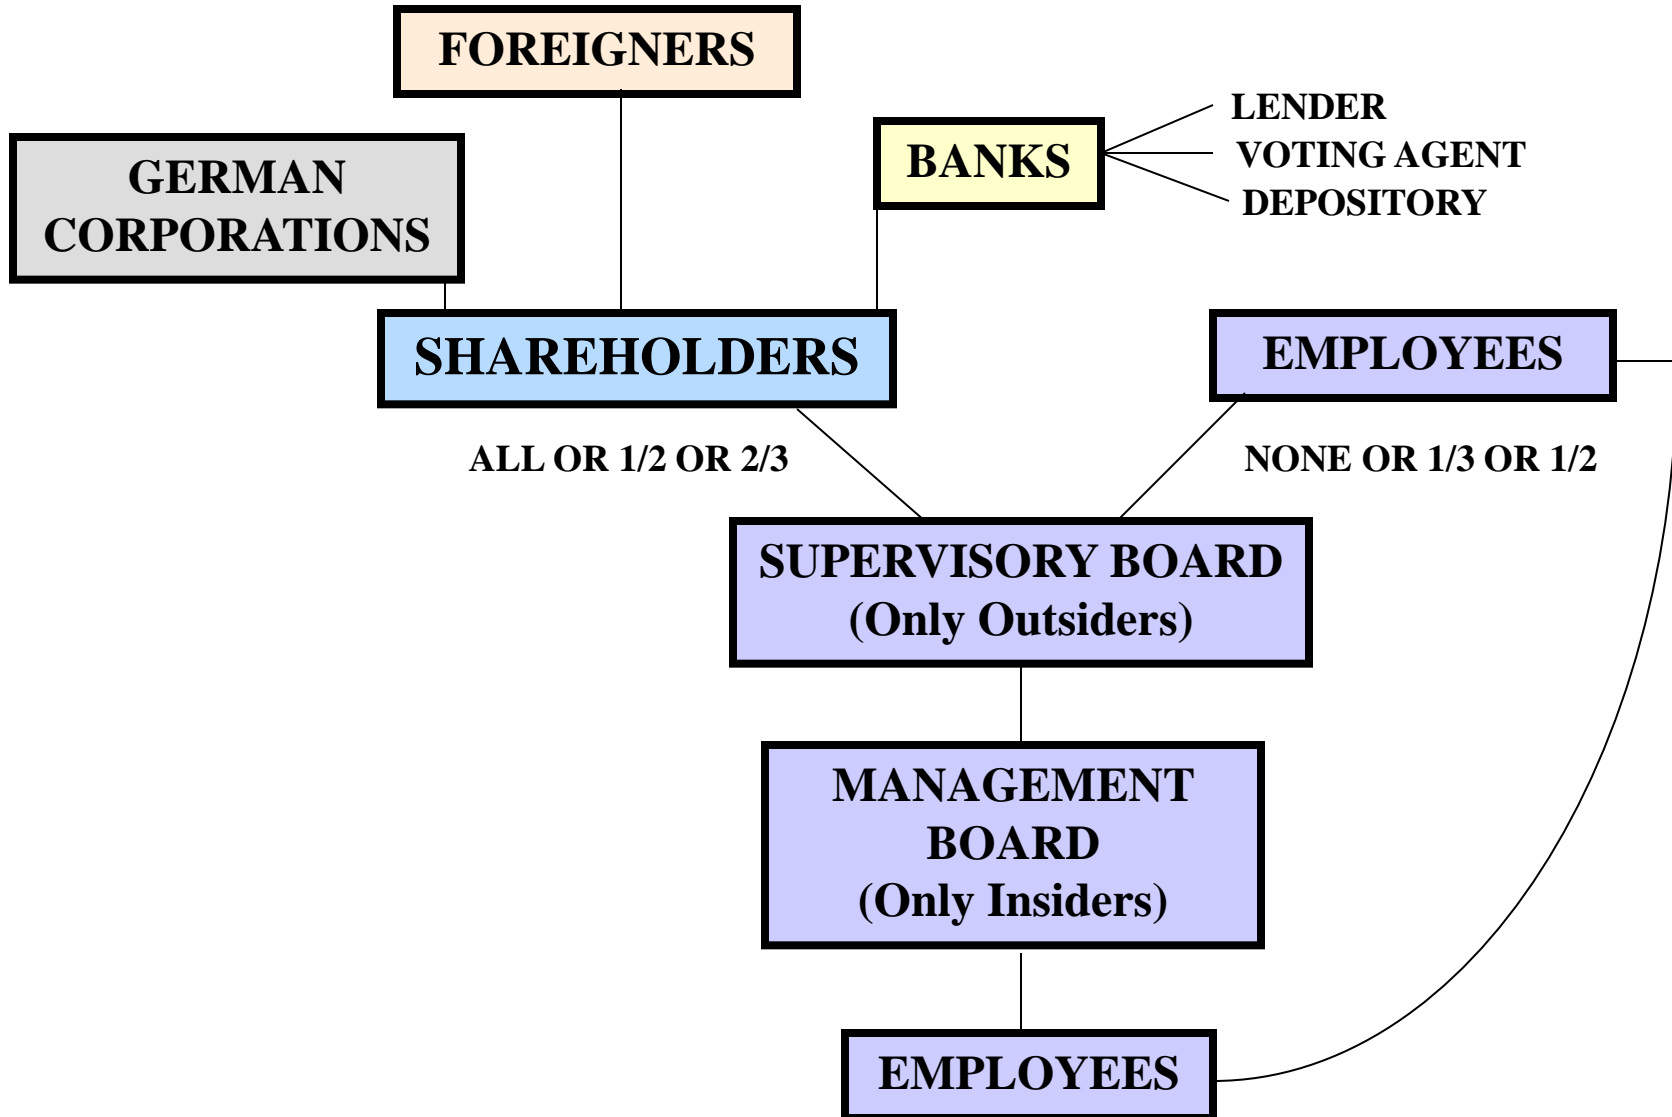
FOREIGNERS

GERMAN CORPORATIONS

BANKS

LENDER
VOTING AGENT
DEPOSITORY

SHAREHOLDERS

EMPLOYEES

ALL OR 1/2 OR 2/3

NONE OR 1/3 OR 1/2

SUPERVISORY BOARD
(Only Outsiders)

MANAGEMENT BOARD
(Only Insiders)

EMPLOYEES